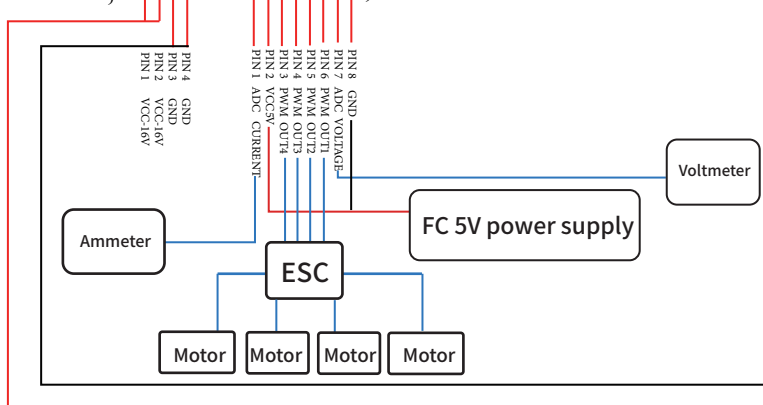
PIN 4 GND
PIN 3 GND
PIN 2 VCC-16V
PIN 1 VCC-16V

PIN 8 GND
PIN 7 ADC VOLTAGE
PIN 6 PWM OUT1
PIN 5 PWM OUT2
PIN 4 PWM OUT3
PIN 3 PWM OUT4
PIN 2 VCC5V
PIN 1 ADC CURRENT

Voltmeter

FC 5V power supply

Ammeter

ESC

Motor Motor Motor Motor